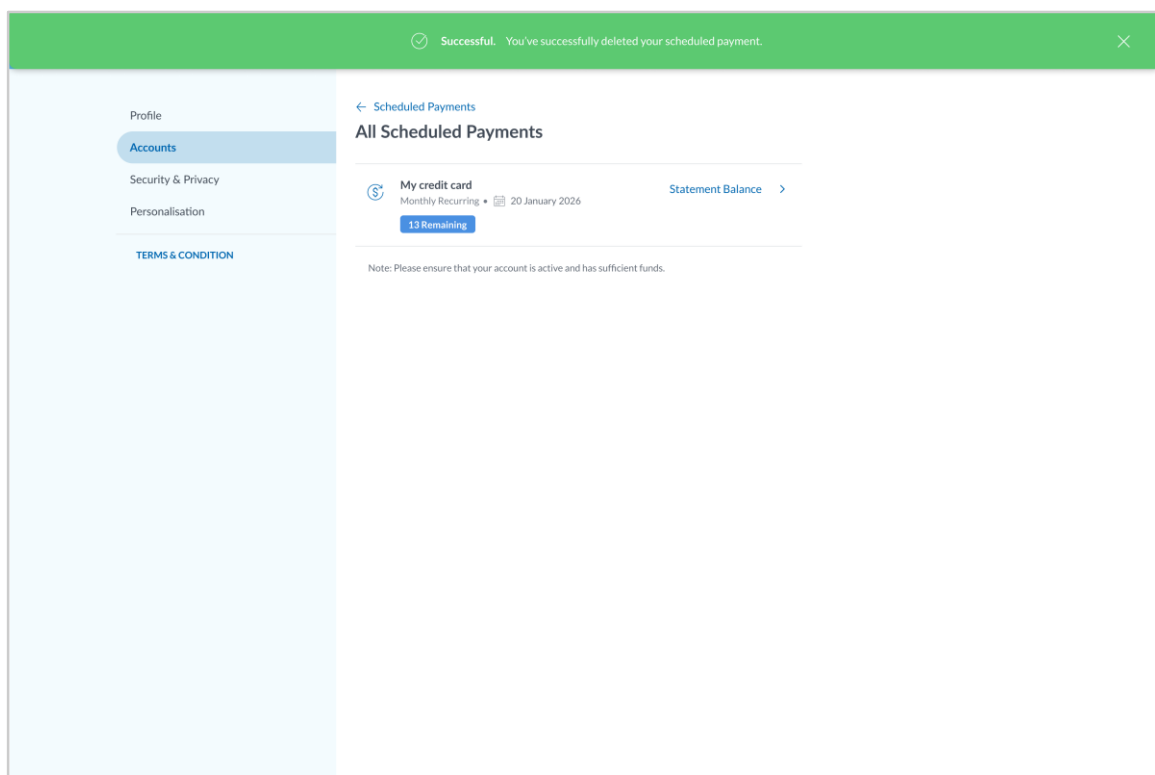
Successful. You've successfully deleted your scheduled payment.

Profile
Accounts
Security & Privacy
Personalisation
TERMS & CONDITION

← Scheduled Payments
All Scheduled Payments

My credit card
Monthly Recurring • 20 January 2026
13 Remaining
Statement Balance >

Note: Please ensure that your account is active and has sufficient funds.